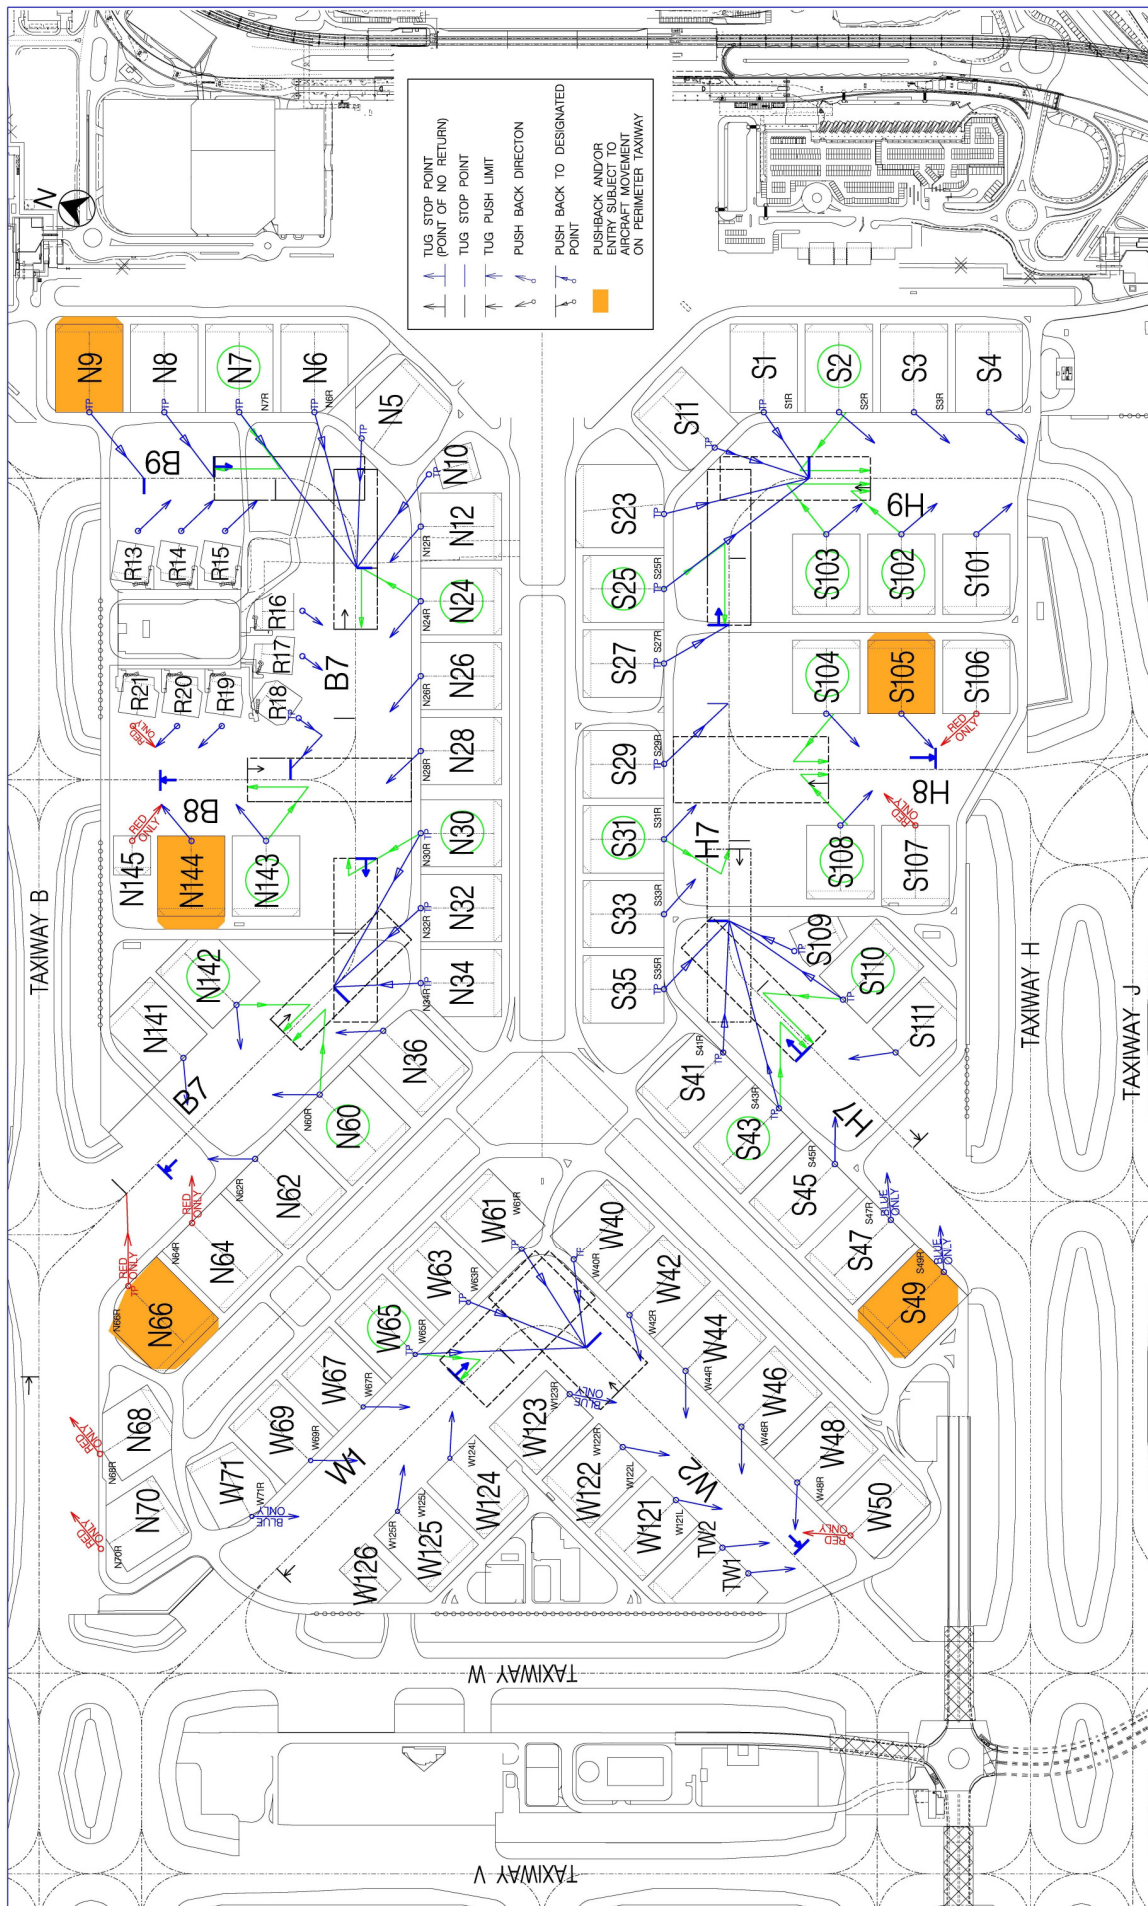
N

TUG STOP POINT (POINT OF NO RETURN)
TUG STOP POINT
TUG PUSH LIMIT
PUSH BACK DIRECTION
PUSH BACK TO DESIGNATED POINT
PUSHBACK AND/OR ENTRY SUBJECT TO AIRCRAFT MOVEMENT ON PERIMETER TAXIWAY

N9 N8 N7 N6 N5 N7R N6R
S1 S2 S3 S4 S1R S2R S3R
S11
B9
N10 N12 N12R
S23 S25 S25R
H9
S103 S102 S101
R13 R14 R15 R16 R17
N24 N24R
B7
N26 N26R
R21 R20 R19 R18
RED ONLY
S27 S27R
S104 S105 S106
RED ONLY
N28 N28R
S29 S29R
H8
RED ONLY
B8
RED ONLY
N145 N144 N143
N30 N30R
S31 S31R
H7
S108 S107
N32 N32R
S33 S33R
TAXIWAY B
N142
N34 N34R
S35 S35R
S109 S110 S111
TAXIWAY H
TAXIWAY J
N141
B7
N36
S41 S41R
N60 N60R
S43 S43R
H7
N62 N62R
S45 S45R
BLUE ONLY
RED ONLY
N64 N64R
W61 W61R
W40 W40R
S47 S47R
RED TP ONLY
N66 N66R
W63 W63R
W42 W42R
S49 S49R
BLUE ONLY
W65 W65R
W44 W44R
W67 W67R
W123 W123R
BLUE ONLY
W46 W46R
N68 N68R
RED ONLY
W69 W69R
W1
W124 W124L
W122 W122R
W122L
W48 W48R
W2
W71 W71R
BLUE ONLY
N70 N70R
RED ONLY
W125 W125R W125L
W121 W121L
W50
RED ONLY
TW2 TW1
W126
TAXIWAY W
TAXIWAY V